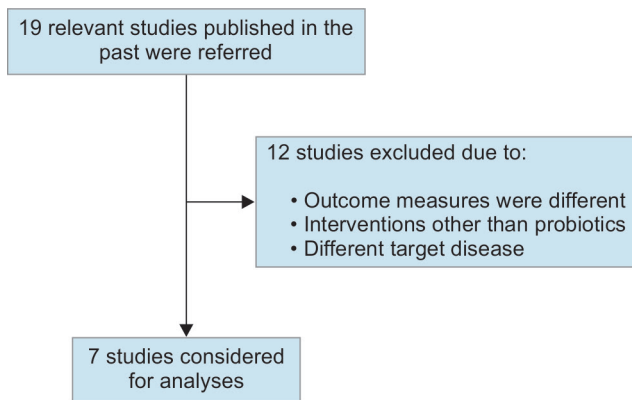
19 relevant studies published in the past were referred

12 studies excluded due to:

• Outcome measures were different
• Interventions other than probiotics
• Different target disease

7 studies considered for analyses